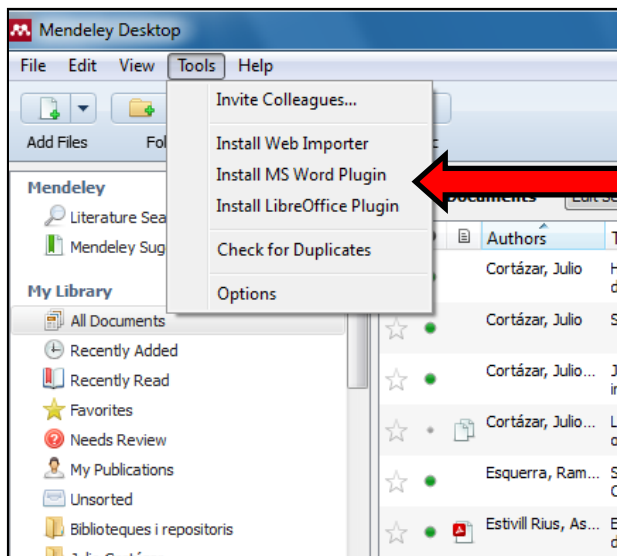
Mendeley Desktop

File Edit View Tools Help

Invite Colleagues...

Install Web Importer

Install MS Word Plugin

Install LibreOffice Plugin

Check for Duplicates

Options

Add Files Fol

Mendeley

Literature Sea

Mendeley Sug

My Library

All Documents

Recently Added

Recently Read

Favorites

Needs Review

My Publications

Unsorted

Biblioteques i repositoris

Documents Edit Se

Authors

Cortázar, Julio

Cortázar, Julio

Cortázar, Julio...

Cortázar, Julio...

Esquerra, Ram...

Estivill Rius, As...